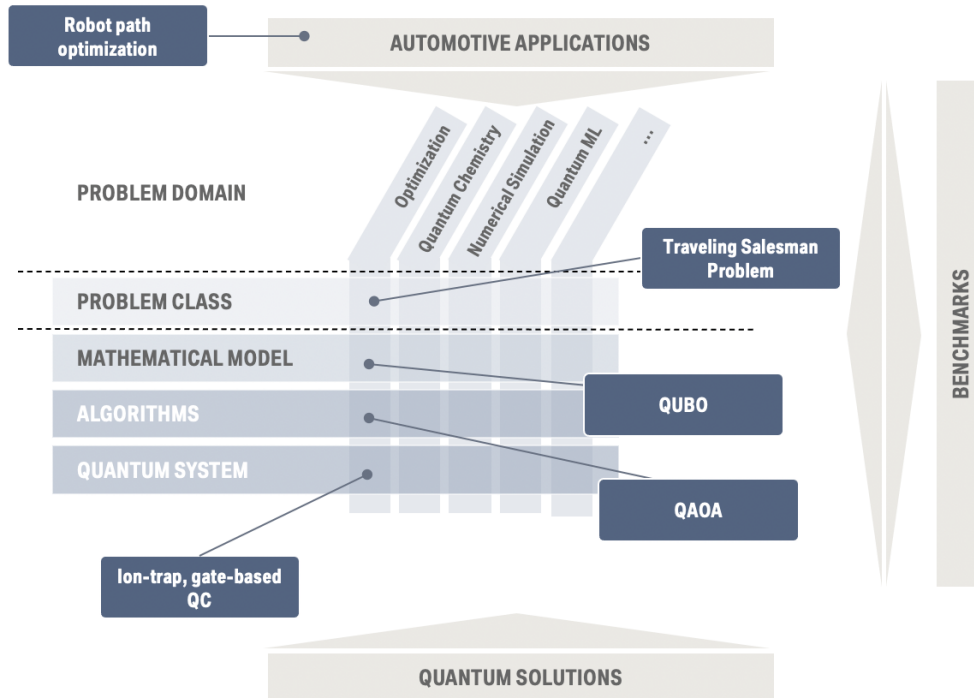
Robot path optimization

AUTOMOTIVE APPLICATIONS

Optimization

Quantum Chemistry

Numerical Simulation

Quantum ML

...

PROBLEM DOMAIN

Traveling Salesman Problem

PROBLEM CLASS

MATHEMATICAL MODEL

QUBO

ALGORITHMS

QUANTUM SYSTEM

QAOA

Ion-trap, gate-based QC

BENCHMARKS

QUANTUM SOLUTIONS